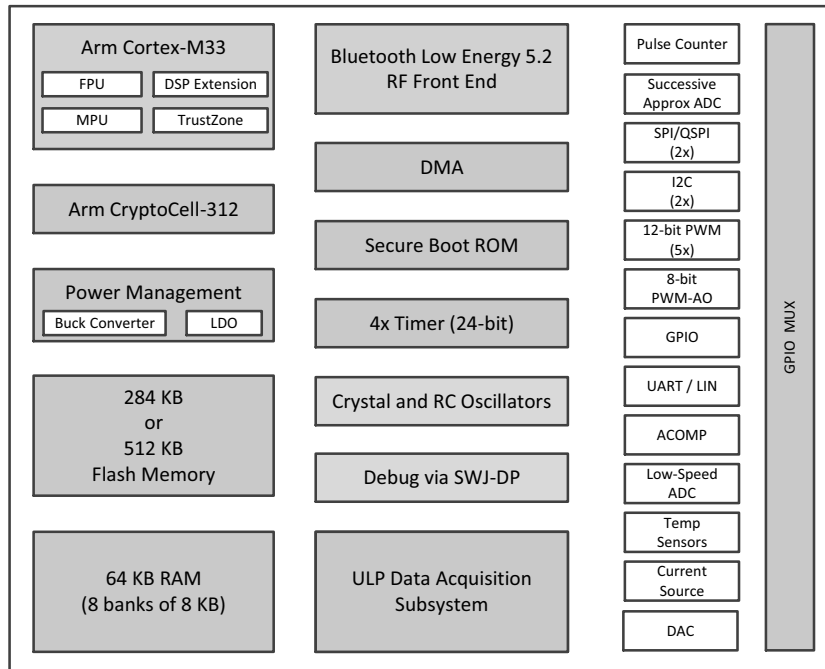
Arm Cortex-M33

FPU

DSP Extension

MPU

TrustZone

Arm CryptoCell-312

Power Management

Buck Converter

LDO

284 KB
or
512 KB
Flash Memory

64 KB RAM
(8 banks of 8 KB)

Bluetooth Low Energy 5.2
RF Front End

DMA

Secure Boot ROM

4x Timer (24-bit)

Crystal and RC Oscillators

Debug via SWJ-DP

ULP Data Acquisition
Subsystem

Pulse Counter

Successive
Approx ADC

SPI/QSPI
(2x)

I2C
(2x)

12-bit PWM
(5x)

8-bit
PWM-AO

GPIO

UART / LIN

ACOMP

Low-Speed
ADC

Temp
Sensors

Current
Source

DAC

GPIO MUX